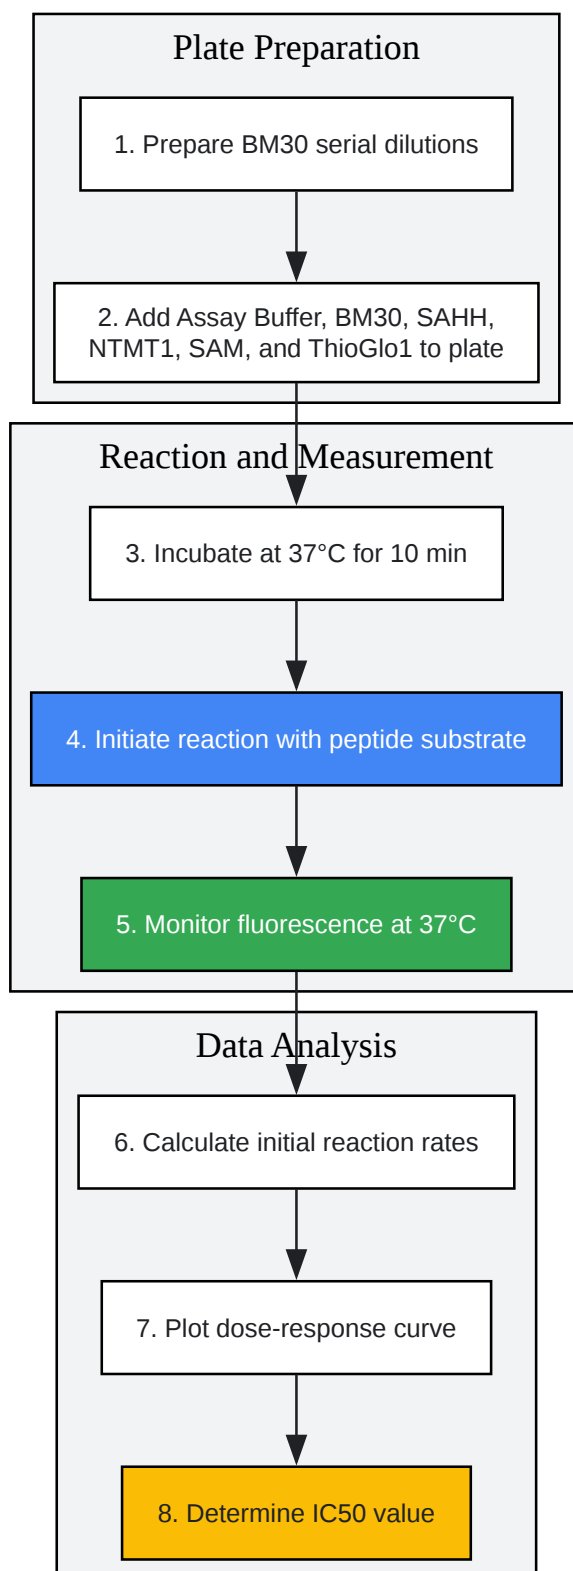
Plate Preparation

1. Prepare BM30 serial dilutions

2. Add Assay Buffer, BM30, SAHH, NTMT1, SAM, and ThioGlo1 to plate

Reaction and Measurement

3. Incubate at 37°C for 10 min

4. Initiate reaction with peptide substrate

5. Monitor fluorescence at 37°C

Data Analysis

6. Calculate initial reaction rates

7. Plot dose-response curve

8. Determine IC50 value